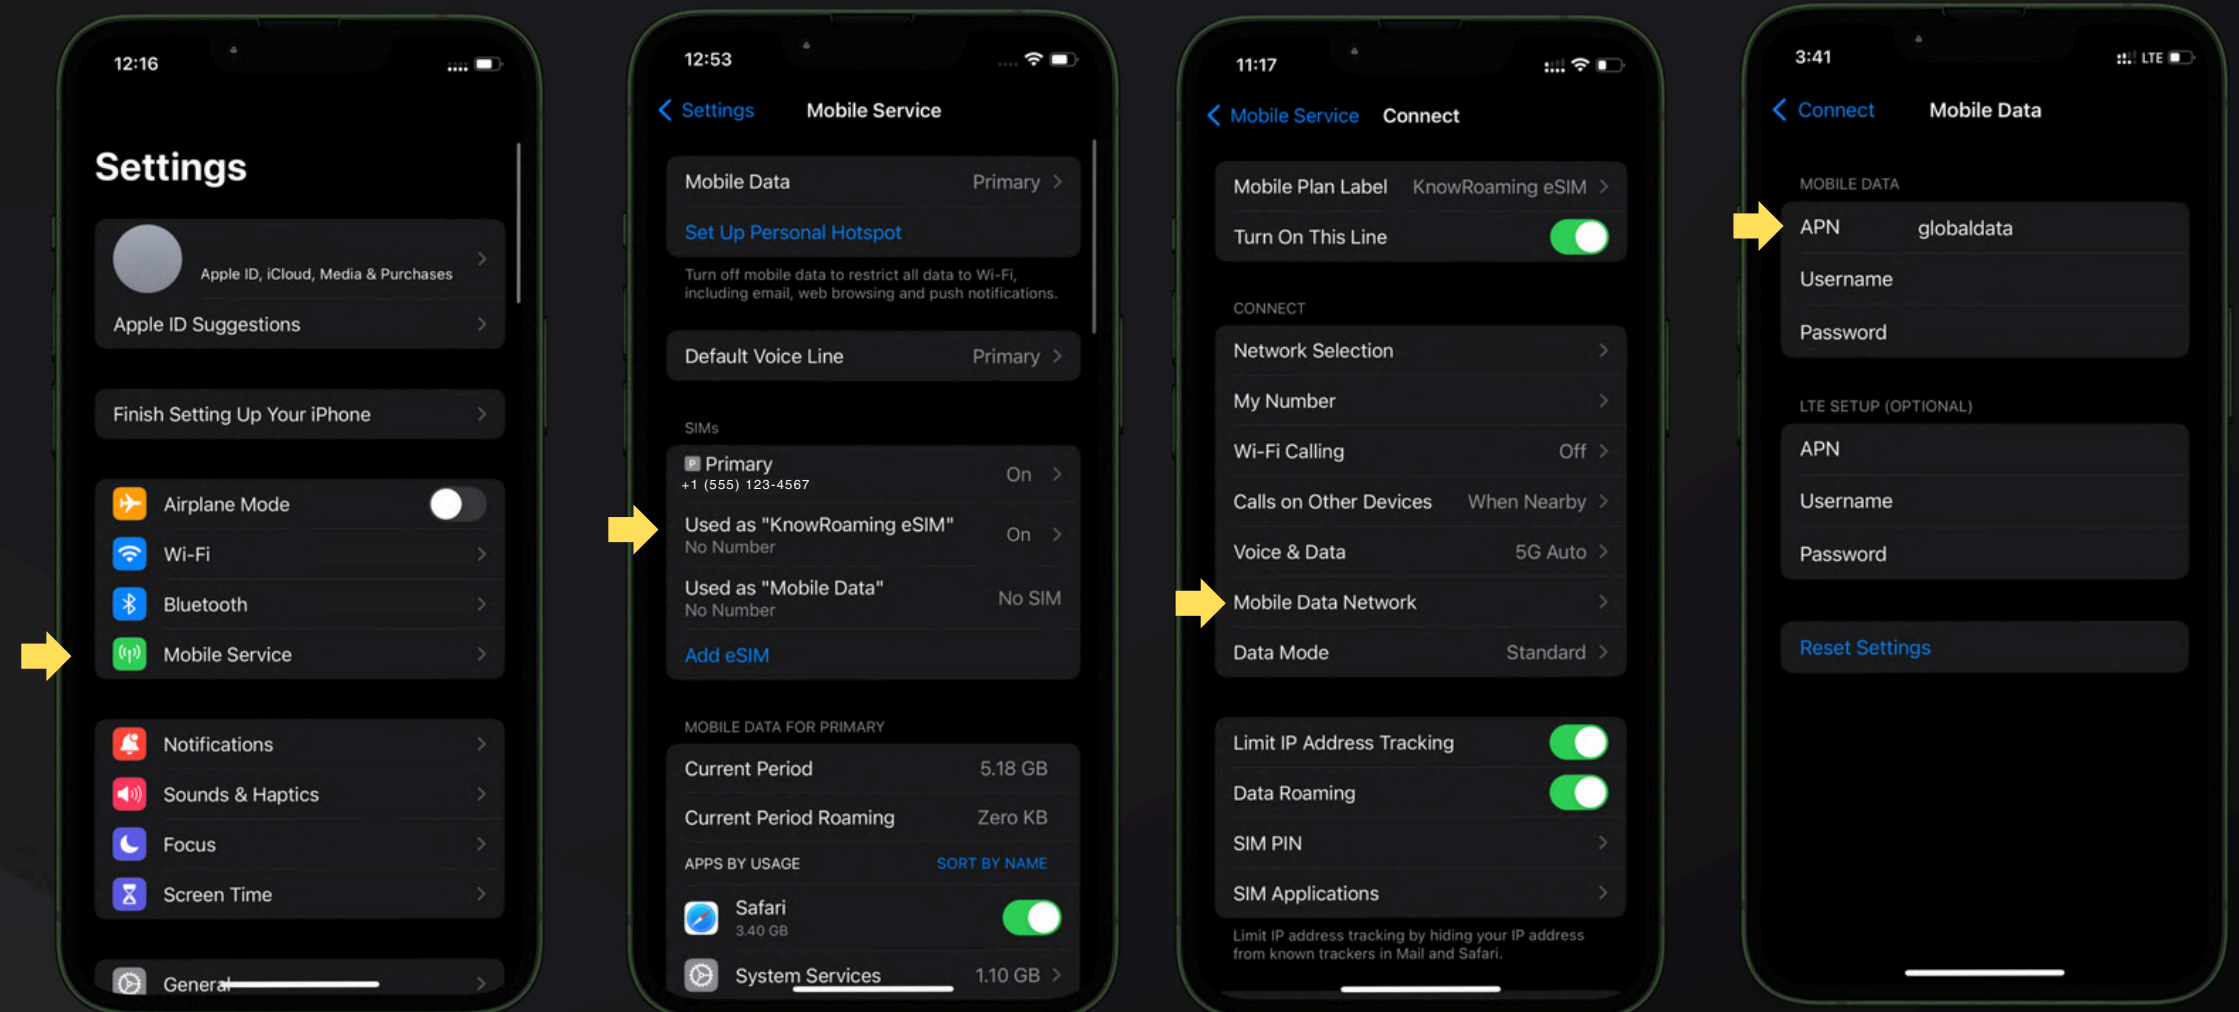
12:16

Settings

Apple ID, iCloud, Media & Purchases

Apple ID Suggestions

Finish Setting Up Your iPhone

Airplane Mode

Wi-Fi

Bluetooth

Mobile Service

Notifications

Sounds & Haptics

Focus

Screen Time

General

12:53

Settings Mobile Service

Mobile Data Primary

Set Up Personal Hotspot

Turn off mobile data to restrict all data to Wi-Fi, including email, web browsing and push notifications.

Default Voice Line Primary

SIMs

Primary +1 (555) 123-4567 On

Used as "KnowRoaming eSIM" No Number On

Used as "Mobile Data" No Number No SIM

Add eSIM

MOBILE DATA FOR PRIMARY

Current Period 5.18 GB

Current Period Roaming Zero KB

APPS BY USAGE SORT BY NAME

Safari 3.40 GB

System Services 1.10 GB

11:17

Mobile Service Connect

Mobile Plan Label KnowRoaming eSIM

Turn On This Line

CONNECT

Network Selection

My Number

Wi-Fi Calling Off

Calls on Other Devices When Nearby

Voice & Data 5G Auto

Mobile Data Network

Data Mode Standard

Limit IP Address Tracking

Data Roaming

SIM PIN

SIM Applications

Limit IP address tracking by hiding your IP address from known trackers in Mail and Safari.

3:41 LTE

Connect Mobile Data

MOBILE DATA

APN globaldata

Username

Password

LTE SETUP (OPTIONAL)

APN

Username

Password

Reset Settings